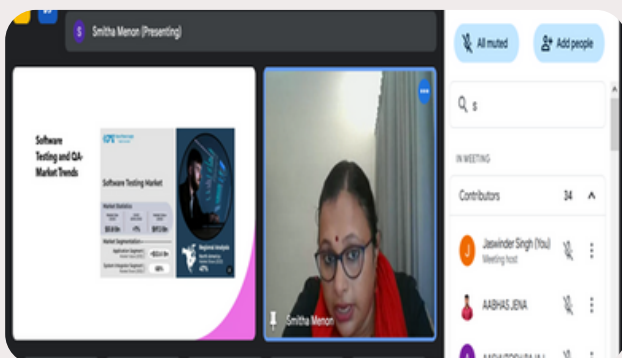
Smitha Menon (Presenting)

Software Testing and QA-Market Trends

Software Testing Market

Market Statistics

$51.8 Bn

$97.3 Bn

Market Segmentation

Application Segment

System Integration Segment

Regional Analysis

North America

47%

Smitha Menon

All muted

Add people

s

IN MEETING

Contributors

34

J

Jaswinder Singh (You)

Meeting host

AABHAS JENA

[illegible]